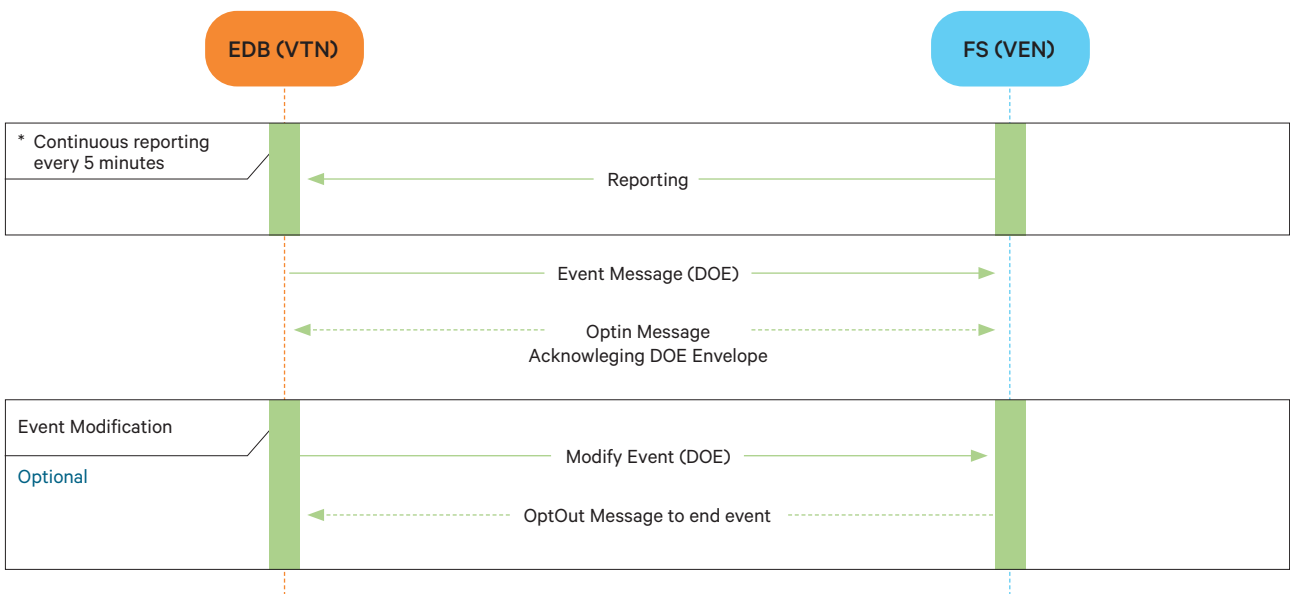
EDB (VTN)

FS (VEN)

* Continuous reporting every 5 minutes

Reporting

Event Message (DOE)

Optin Message
Acknowleging DOE Envelope

Event Modification

Optional

Modify Event (DOE)

OptOut Message to end event